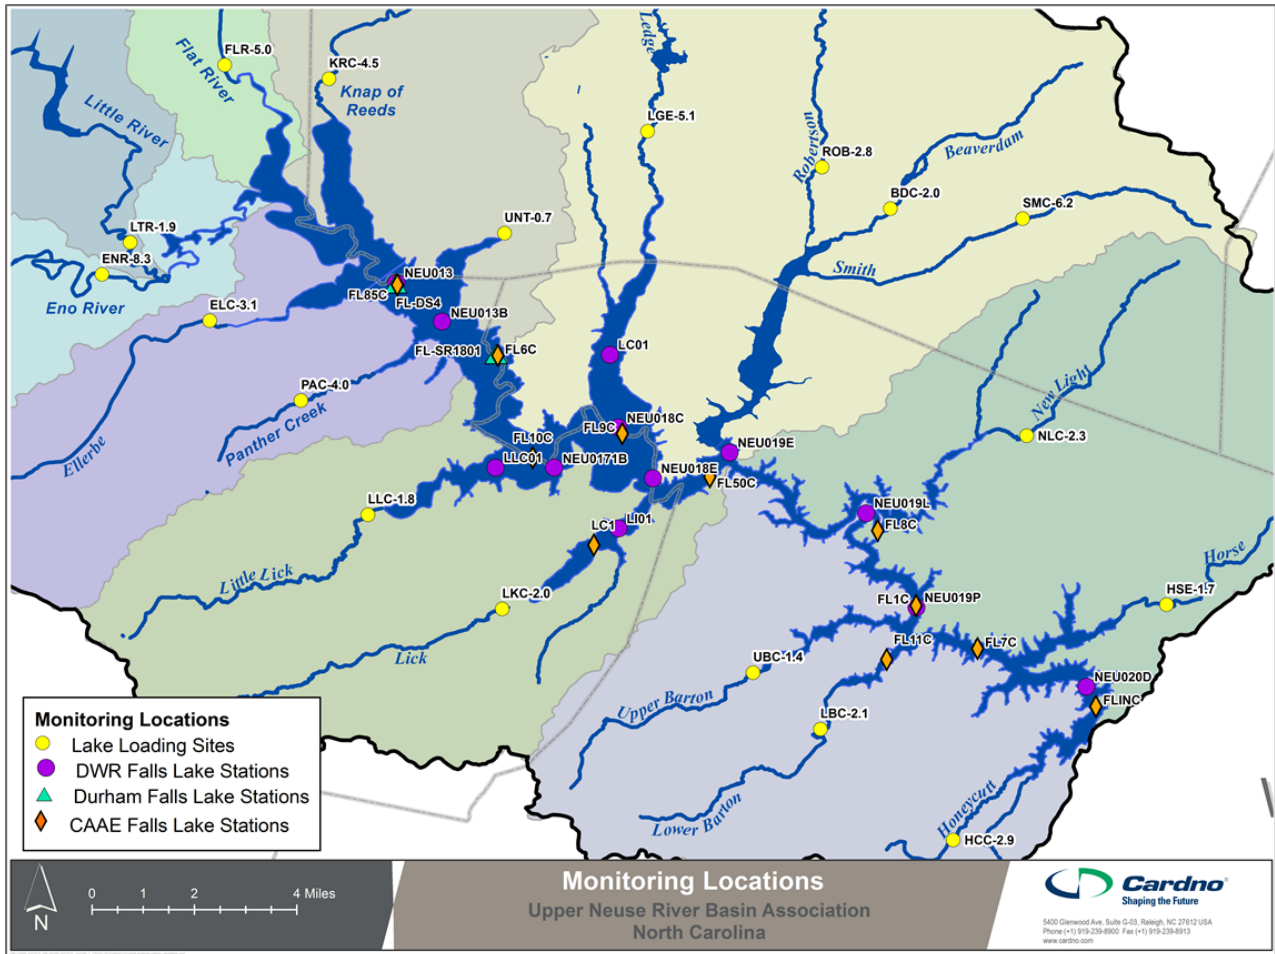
Flat River
FLR-5.0
KRC-4.5
Knap of Reeds
Little River
Ledge
LGE-5.1
Roberson
ROB-2.8
Beaverdam
BDC-2.0
SMC-6.2
UNT-0.7
LTR-1.9
ENR-8.3
Eno River
NEU013
FL85C
FL-DS4
NEU013B
ELC-3.1
Smith
FL-SR1801
FL6C
LC01
PAC-4.0
Panther Creek
New Light
NLC-2.3
Ellerbe
FL10C
FL9C
NEU018C
NEU019E
LLC01
NEU0171B
NEU018E
FL50C
LLC-1.8
NEU019L
FL8C
LC1
LI01
Little Lick
Horse
LKC-2.0
FL1C
NEU019P
HSE-1.7
Lick
FL11C
FL7C
UBC-1.4
Upper Barton
NEU020D
FLINC
LBC-2.1
Lower Barton
Honeycutt
HCC-2.9

Monitoring Locations
Lake Loading Sites
DWR Falls Lake Stations
Durham Falls Lake Stations
CAAE Falls Lake Stations

N
0 1 2 4 Miles

Monitoring Locations
Upper Neuse River Basin Association
North Carolina

Cardno
Shaping the Future
5400 Glenwood Ave, Suite G-03, Raleigh, NC 27612 USA
Phone (+1) 919-239-8900 Fax (+1) 919-239-8913
www.cardno.com